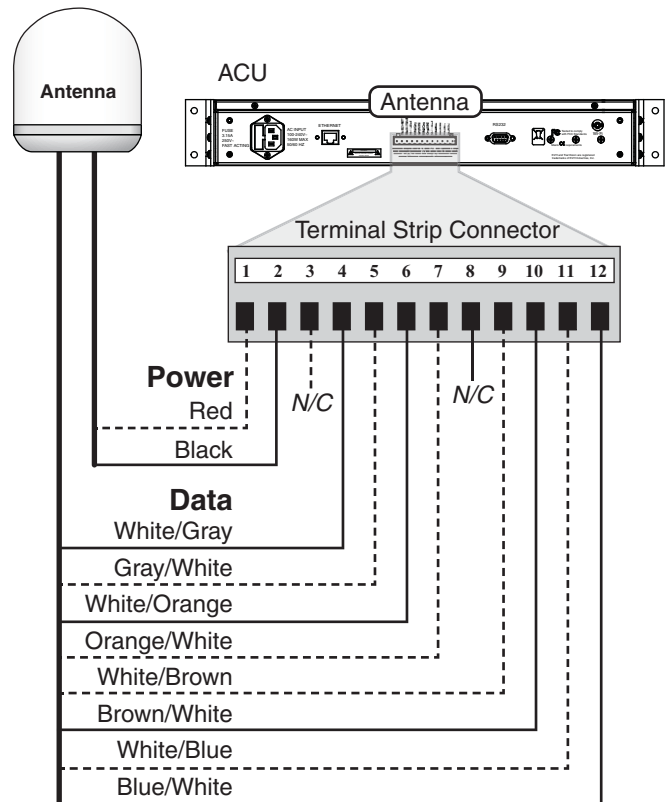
Antenna

ACU

Antenna

FUSE 3.15A 250V FAST ACTING

AC INPUT 100-240V 100W MAX 50/60 HZ

ETHERNET

RS232

Terminal Strip Connector

| 1 | 2 | 3 | 4 | 5 | 6 | 7 | 8 | 9 | 10 | 11 | 12 |
|---|---|---|---|---|---|---|---|---|---|---|---|

N/C

N/C

Power

Red

Black

Data

White/Gray

Gray/White

White/Orange

Orange/White

White/Brown

Brown/White

White/Blue

Blue/White